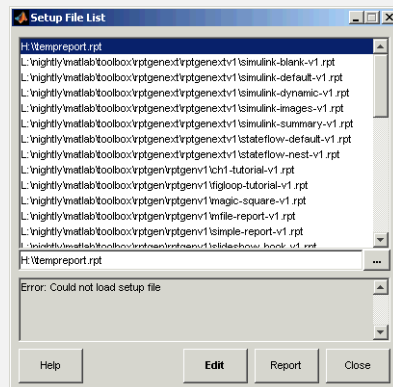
Setup File List

H:\tempreport.rpt
L:\nightly\matlab\toolbox\rptgenext\rptgenextv1\simulink-blank-v1.rpt
L:\nightly\matlab\toolbox\rptgenext\rptgenextv1\simulink-default-v1.rpt
L:\nightly\matlab\toolbox\rptgenext\rptgenextv1\simulink-dynamic-v1.rpt
L:\nightly\matlab\toolbox\rptgenext\rptgenextv1\simulink-images-v1.rpt
L:\nightly\matlab\toolbox\rptgenext\rptgenextv1\simulink-summary-v1.rpt
L:\nightly\matlab\toolbox\rptgenext\rptgenextv1\stateflow-default-v1.rpt
L:\nightly\matlab\toolbox\rptgenext\rptgenextv1\stateflow-nest-v1.rpt
L:\nightly\matlab\toolbox\rptgen\rptgenv1\ch1-tutorial-v1.rpt
L:\nightly\matlab\toolbox\rptgen\rptgenv1\figloop-tutorial-v1.rpt
L:\nightly\matlab\toolbox\rptgen\rptgenv1\magic-square-v1.rpt
L:\nightly\matlab\toolbox\rptgen\rptgenv1\mfile-report-v1.rpt
L:\nightly\matlab\toolbox\rptgen\rptgenv1\simple-report-v1.rpt
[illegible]

H:\tempreport.rpt
...

Error: Could not load setup file

Help
Edit
Report
Close